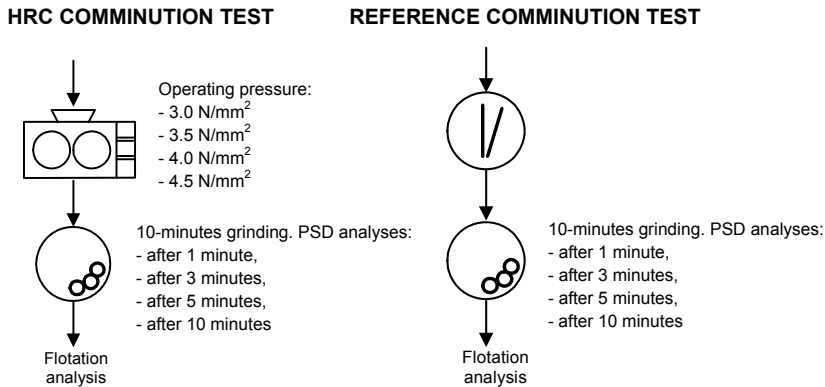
HRC COMMINUTION TEST

Operating pressure:
- 3.0 N/mm$^2$
- 3.5 N/mm$^2$
- 4.0 N/mm$^2$
- 4.5 N/mm$^2$

10-minutes grinding. PSD analyses:
- after 1 minute,
- after 3 minutes,
- after 5 minutes,
- after 10 minutes

Flotation analysis

REFERENCE COMMINUTION TEST

10-minutes grinding. PSD analyses:
- after 1 minute,
- after 3 minutes,
- after 5 minutes,
- after 10 minutes

Flotation analysis